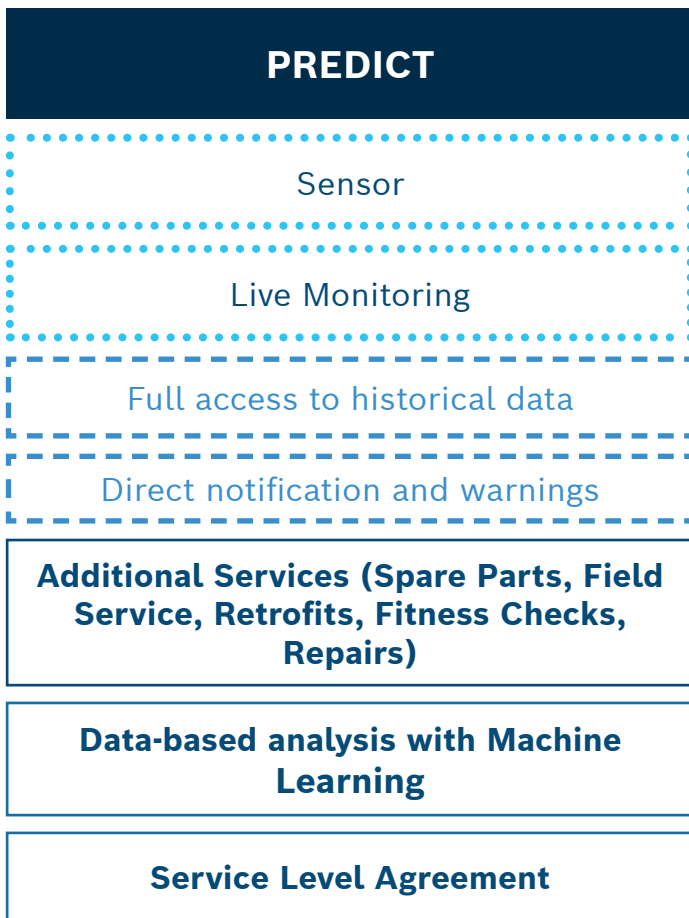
PREDICT

Sensor

Live Monitoring

Full access to historical data

Direct notification and warnings

Additional Services (Spare Parts, Field Service, Retrofits, Fitness Checks, Repairs)

Data-based analysis with Machine Learning

Service Level Agreement